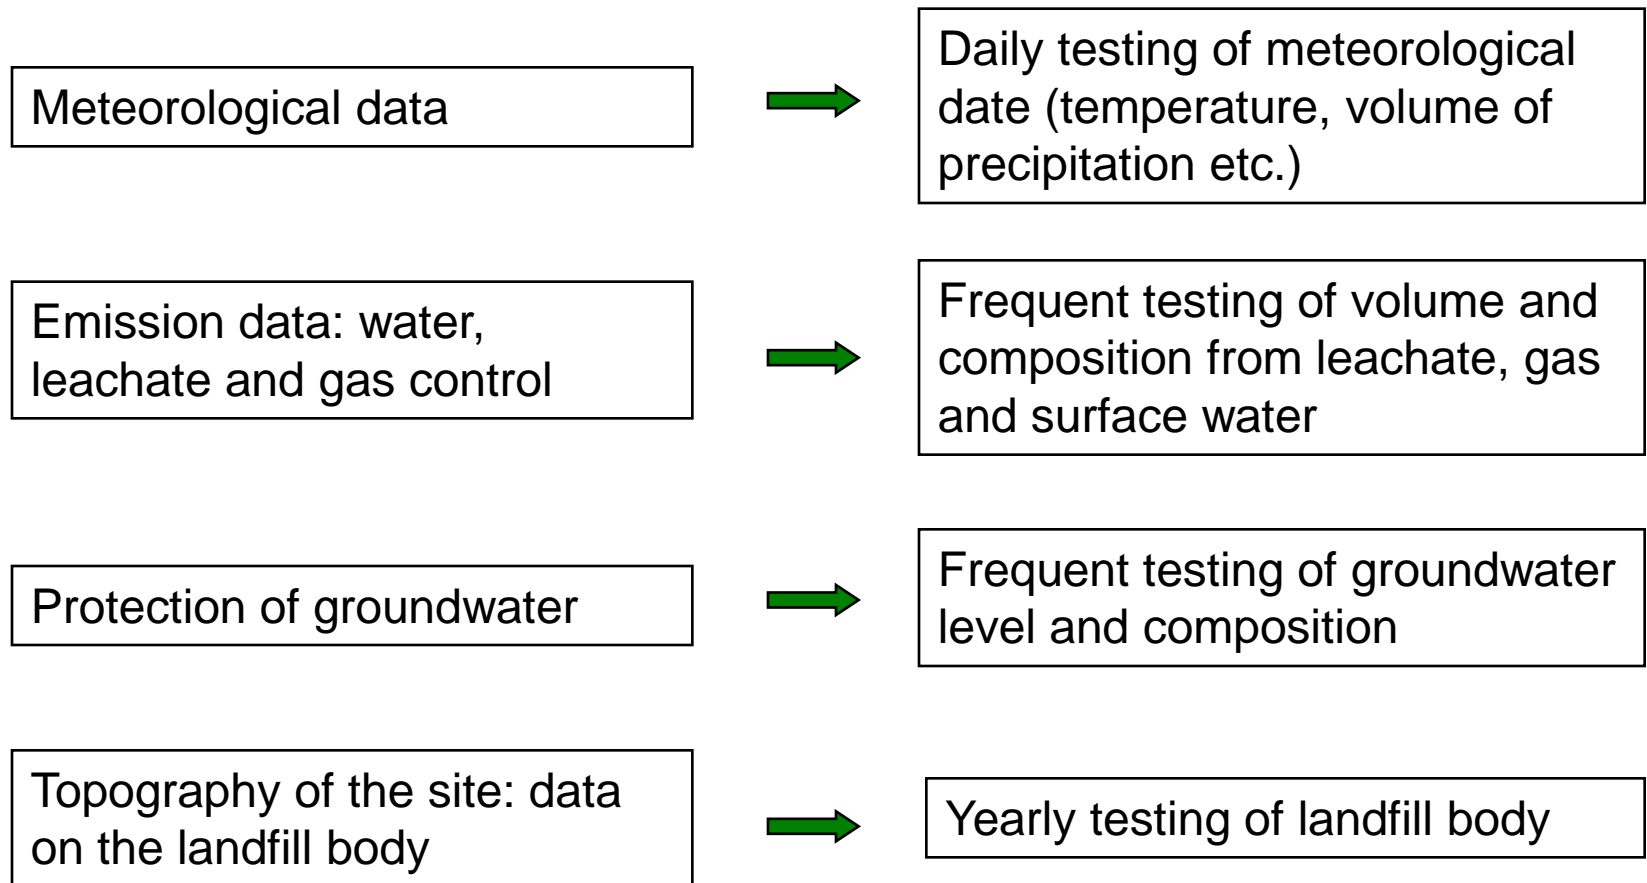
Meteorological data

Daily testing of meteorological date (temperature, volume of precipitation etc.)

Emission data: water, leachate and gas control

Frequent testing of volume and composition from leachate, gas and surface water

Protection of groundwater

Frequent testing of groundwater level and composition

Topography of the site: data on the landfill body

Yearly testing of landfill body